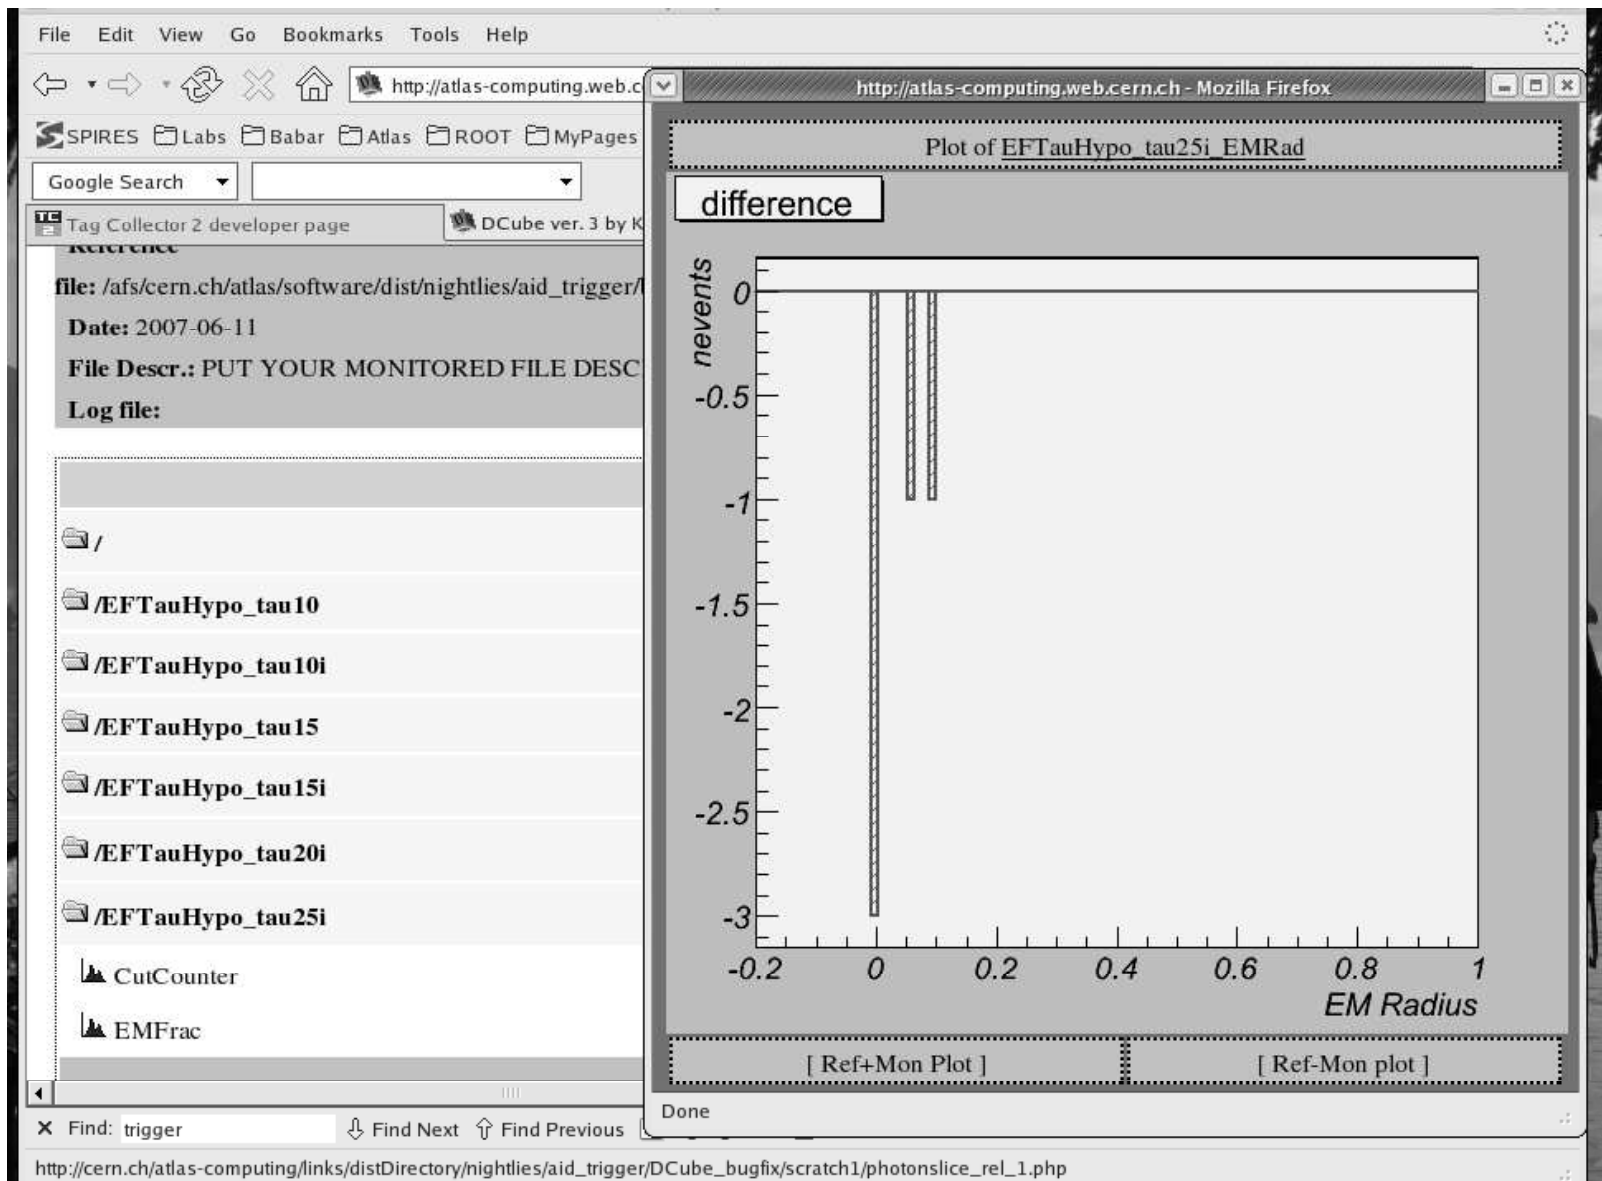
File Edit View Go Bookmarks Tools Help

http://atlas-computing.web.c

SPIRES Labs Babar Atlas ROOT MyPages

Google Search

Tag Collector 2 developer page

DCube ver. 3 by K

Reference

file: /afs/cern.ch/atlas/software/dist/nightlies/aid_trigger/

Date: 2007-06-11

File Descr.: PUT YOUR MONITORED FILE DESC

Log file:

/

/EFTauHypo_tau10

/EFTauHypo_tau10i

/EFTauHypo_tau15

/EFTauHypo_tau15i

/EFTauHypo_tau20i

/EFTauHypo_tau25i

CutCounter

EMFrac

http://atlas-computing.web.cern.ch - Mozilla Firefox

Plot of EFTauHypo_tau25i_EMRad

difference

nevents

0

-0.5

-1

-1.5

-2

-2.5

-3

-0.2 0 0.2 0.4 0.6 0.8 1

EM Radius

[ Ref+Mon Plot ]

[ Ref-Mon plot ]

Done

Find: trigger

Find Next

Find Previous

http://cern.ch/atlas-computing/links/distDirectory/nightlies/aid_trigger/DCube_bugfix/scratch1/photonslice_rel_1.php